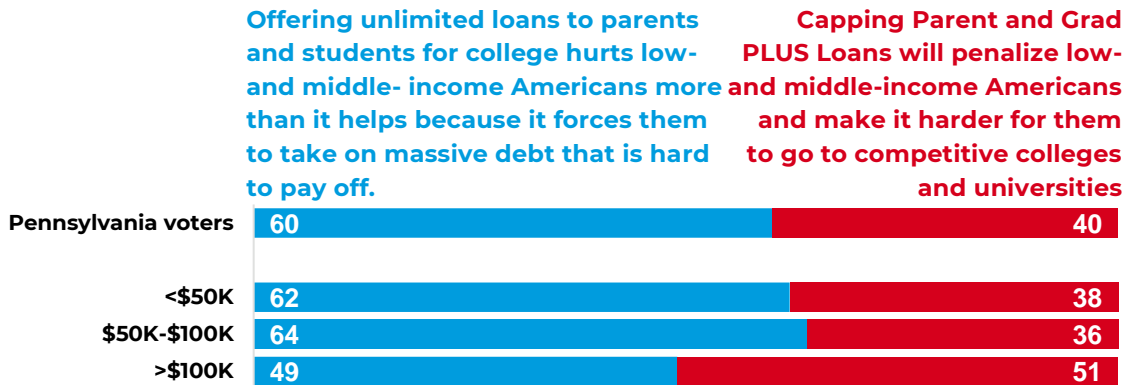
Offering unlimited loans to parents and students for college hurts low- and middle- income Americans more than it helps because it forces them to take on massive debt that is hard to pay off.

Capping Parent and Grad PLUS Loans will penalize low- and middle-income Americans and make it harder for them to go to competitive colleges and universities

| | | |
|---|---|---|
| Pennsylvania voters | 60 | 40 |
| <$50K | 62 | 38 |
| $50K-$100K | 64 | 36 |
| >$100K | 49 | 51 |